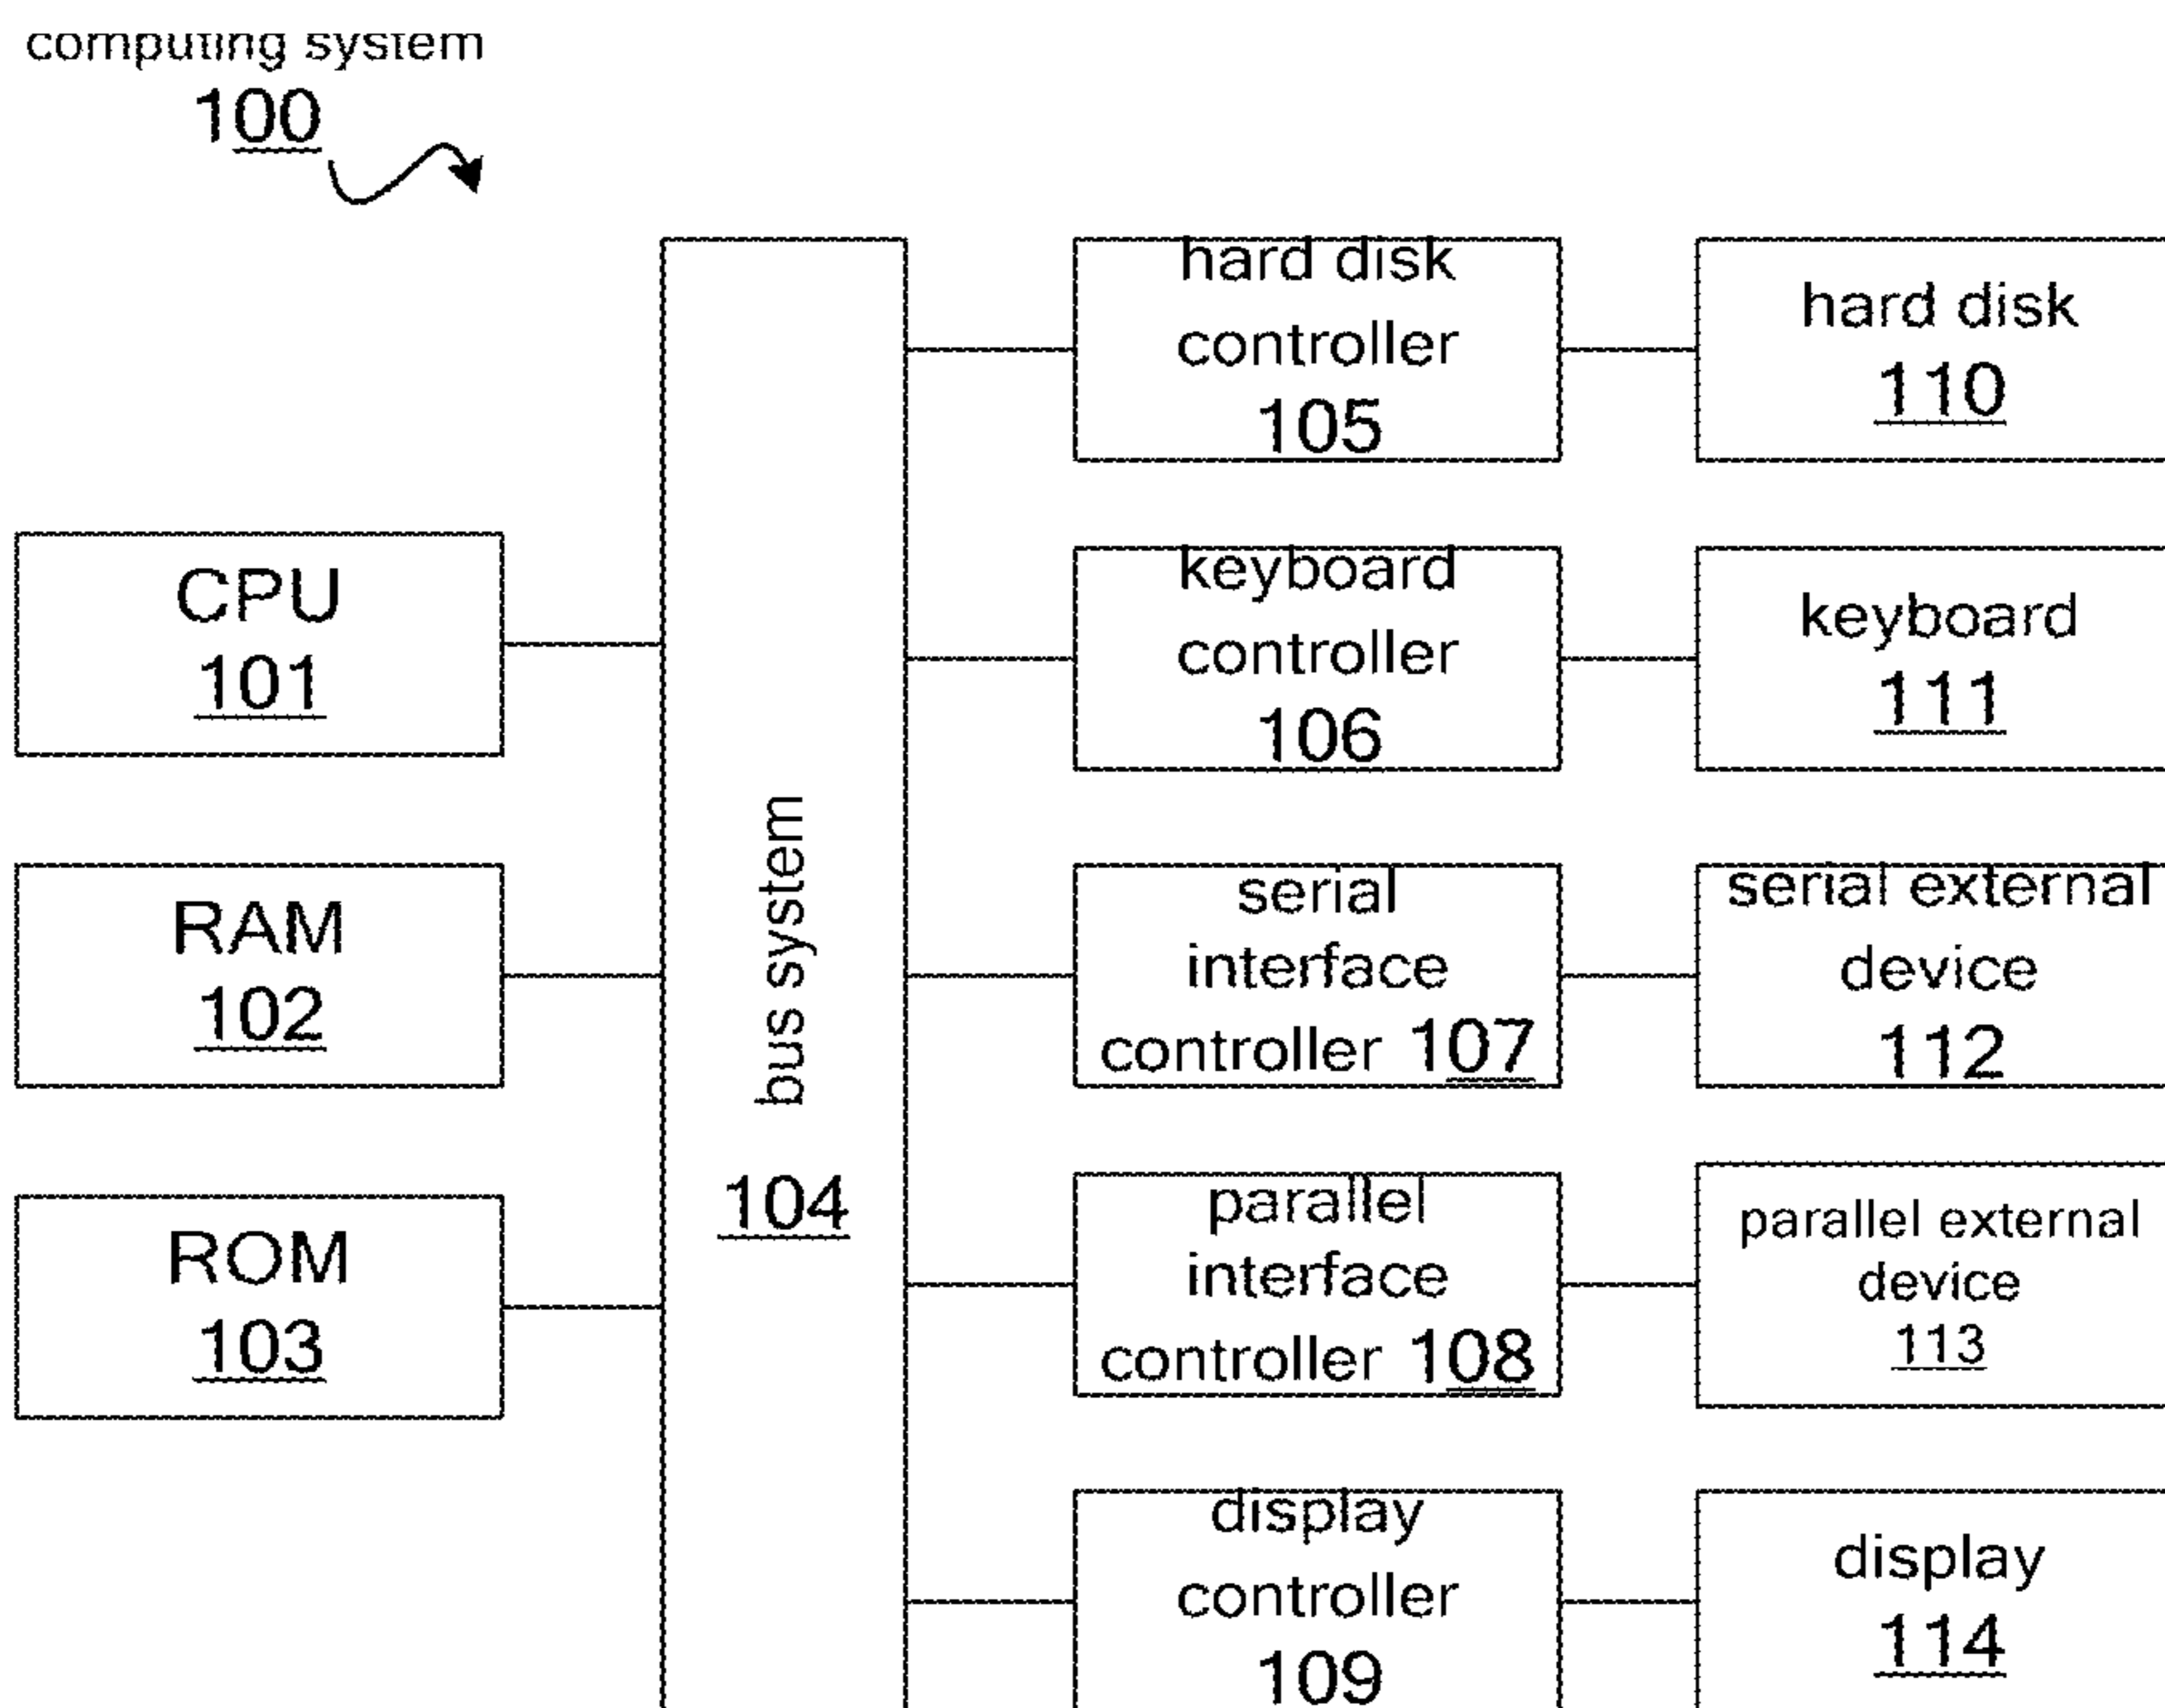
computing system
100

CPU
101

RAM
102

ROM
103

bus system
104

hard disk controller
105

keyboard controller
106

serial interface controller 107

parallel interface controller 108

display controller
109

hard disk
110

keyboard
111

serial external device
112

parallel external device
113

display
114